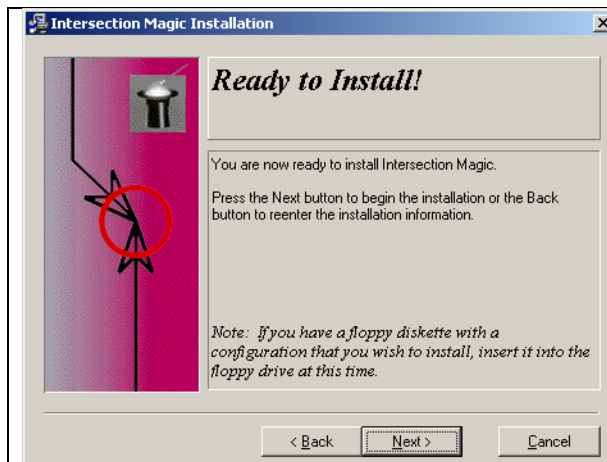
Intersection Magic Installation

×

Ready to Install!

You are now ready to install Intersection Magic.

Press the Next button to begin the installation or the Back button to reenter the installation information.

Note: If you have a floppy diskette with a configuration that you wish to install, insert it into the floppy drive at this time.

< Back

Next >

Cancel